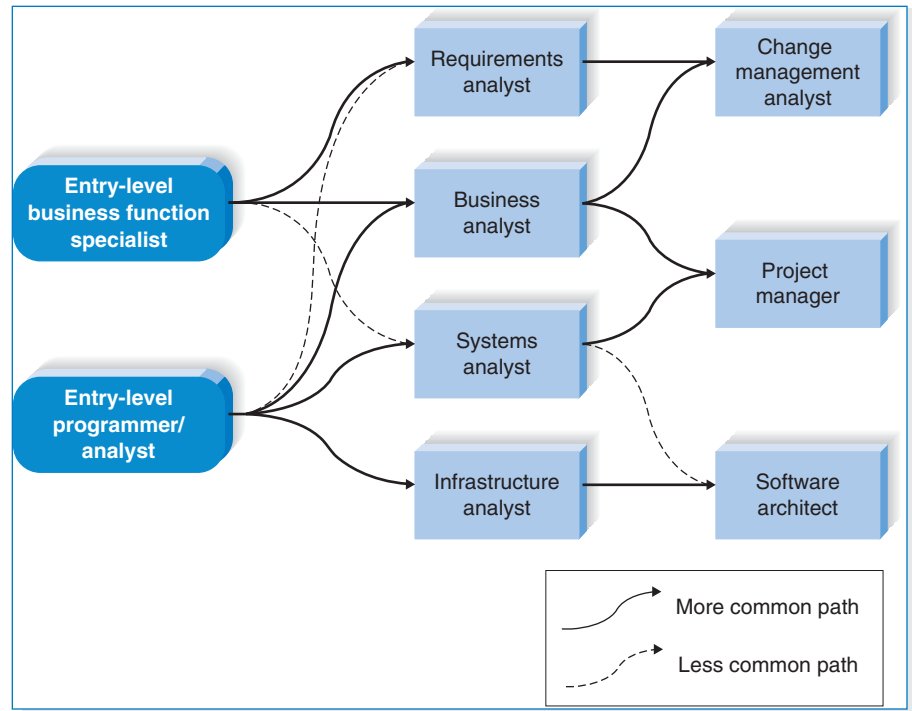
Entry-level business function specialist

Entry-level programmer/ analyst

Requirements analyst

Business analyst

Systems analyst

Infrastructure analyst

Change management analyst

Project manager

Software architect

More common path

Less common path